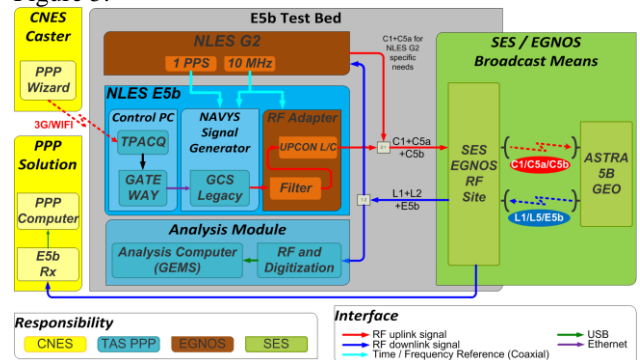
CNES Caster

PPP Wizard

3G/WIFI

PPP Solution

PPP Computer

E5b Rx

E5b Test Bed

NLES G2

1 PPS

10 MHz

NLES E5b

Control PC

TPACQ

GATE WAY

NAVYS Signal Generator

GCS Legacy

RF Adapter

UPCON L/C

Filter

Analysis Module

Analysis Computer (GEMS)

RF and Digitization

C1+C5a for NLES G2 specific needs

C1+C5a +C5b

L1+L2 +E5b

SES / EGNOS Broadcast Means

SES EGNOS RF Site

C1/C5a/C5b

L1/L5/E5b

ASTRA 5B GEO

Responsibility

CNES

TAS PPP

EGNOS

SES

Interface

RF uplink signal

RF downlink signal

Time / Frequency Reference (Coaxial)

USB

Ethernet